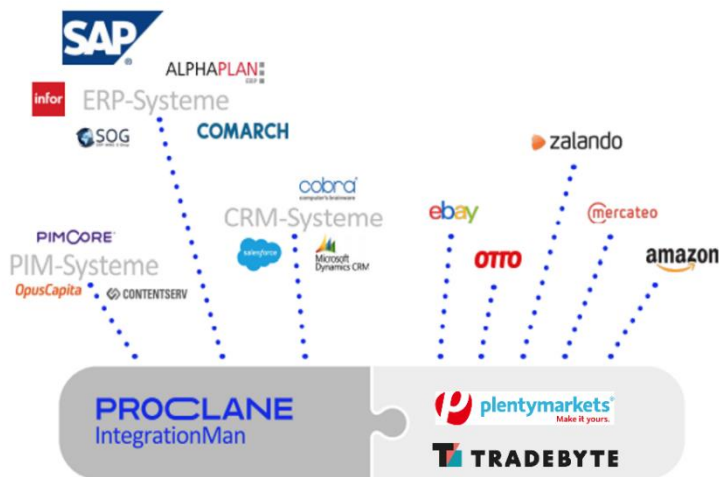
SAP

ALPHAPLAN ERP

infor

ERP-Systeme

SOG

COMARCH

cobra computer's brainware

CRM-Systeme

salesforce

Microsoft Dynamics CRM

PIMCORE

PIM-Systeme

OpusCapita

CONTENTSERV

ebay

OTTO

zalando

mercateo

amazon

PROCLANE
IntegrationMan

plentymarkets
Make it yours.

TRADEBYTE